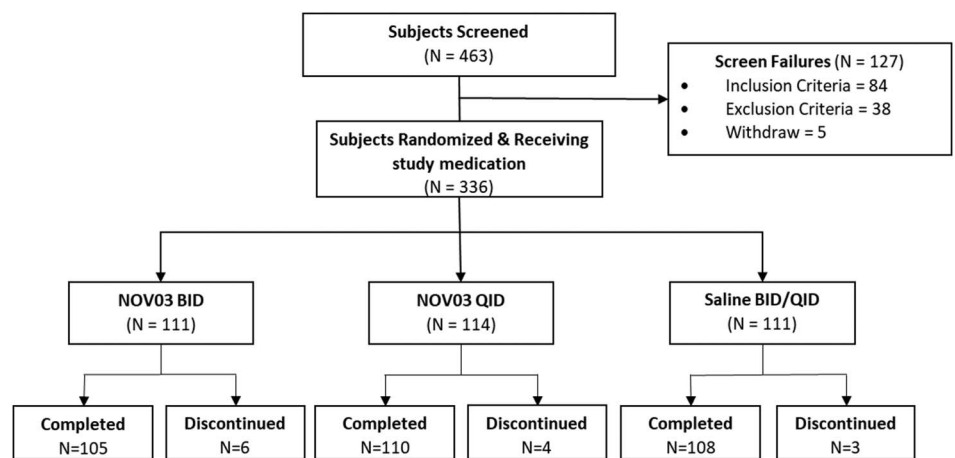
Subjects Screened
(N = 463)

Screen Failures (N = 127)
• Inclusion Criteria = 84
• Exclusion Criteria = 38
• Withdraw = 5

Subjects Randomized & Receiving study medication
(N = 336)

NOV03 BID
(N = 111)

NOV03 QID
(N = 114)

Saline BID/QID
(N = 111)

Completed
N=105

Discontinued
N=6

Completed
N=110

Discontinued
N=4

Completed
N=108

Discontinued
N=3